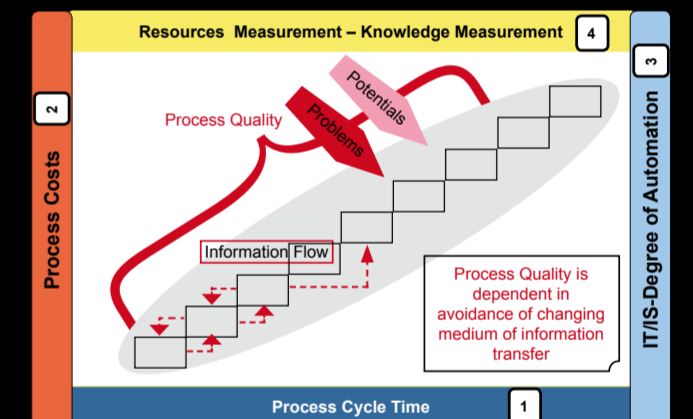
Resources Measurement – Knowledge Measurement

4

2

Process Costs

3

IT/IS-Degree of Automation

Process Quality

Problems

Potentials

Information Flow

Process Quality is dependent in avoidance of changing medium of information transfer

Process Cycle Time

1